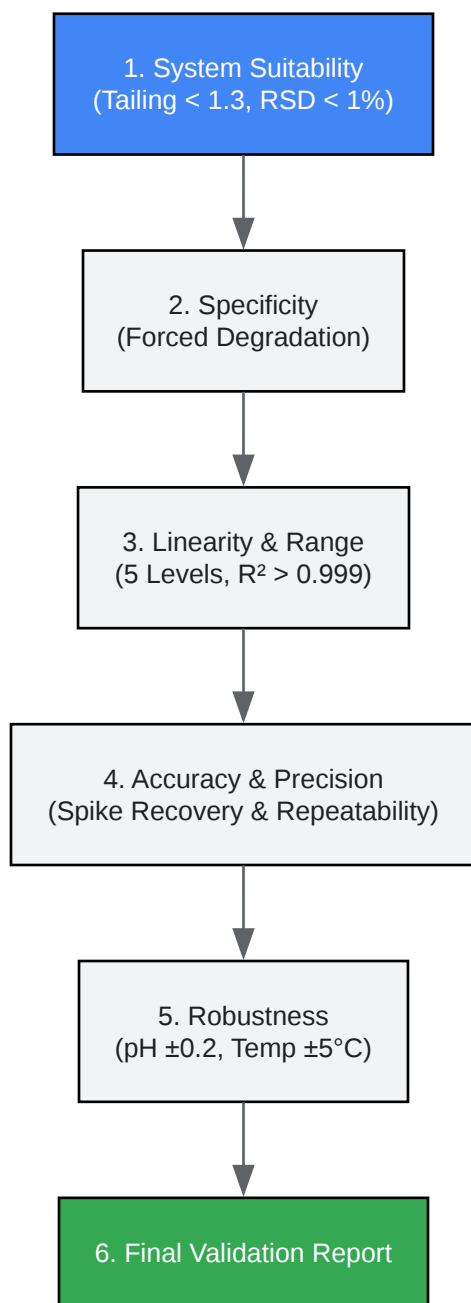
1. System Suitability
(Tailing < 1.3, RSD < 1%)

2. Specificity
(Forced Degradation)

3. Linearity & Range
(5 Levels, $R^2 > 0.999$)

4. Accuracy & Precision
(Spike Recovery & Repeatability)

5. Robustness
(pH ±0.2, Temp ±5°C)

6. Final Validation Report